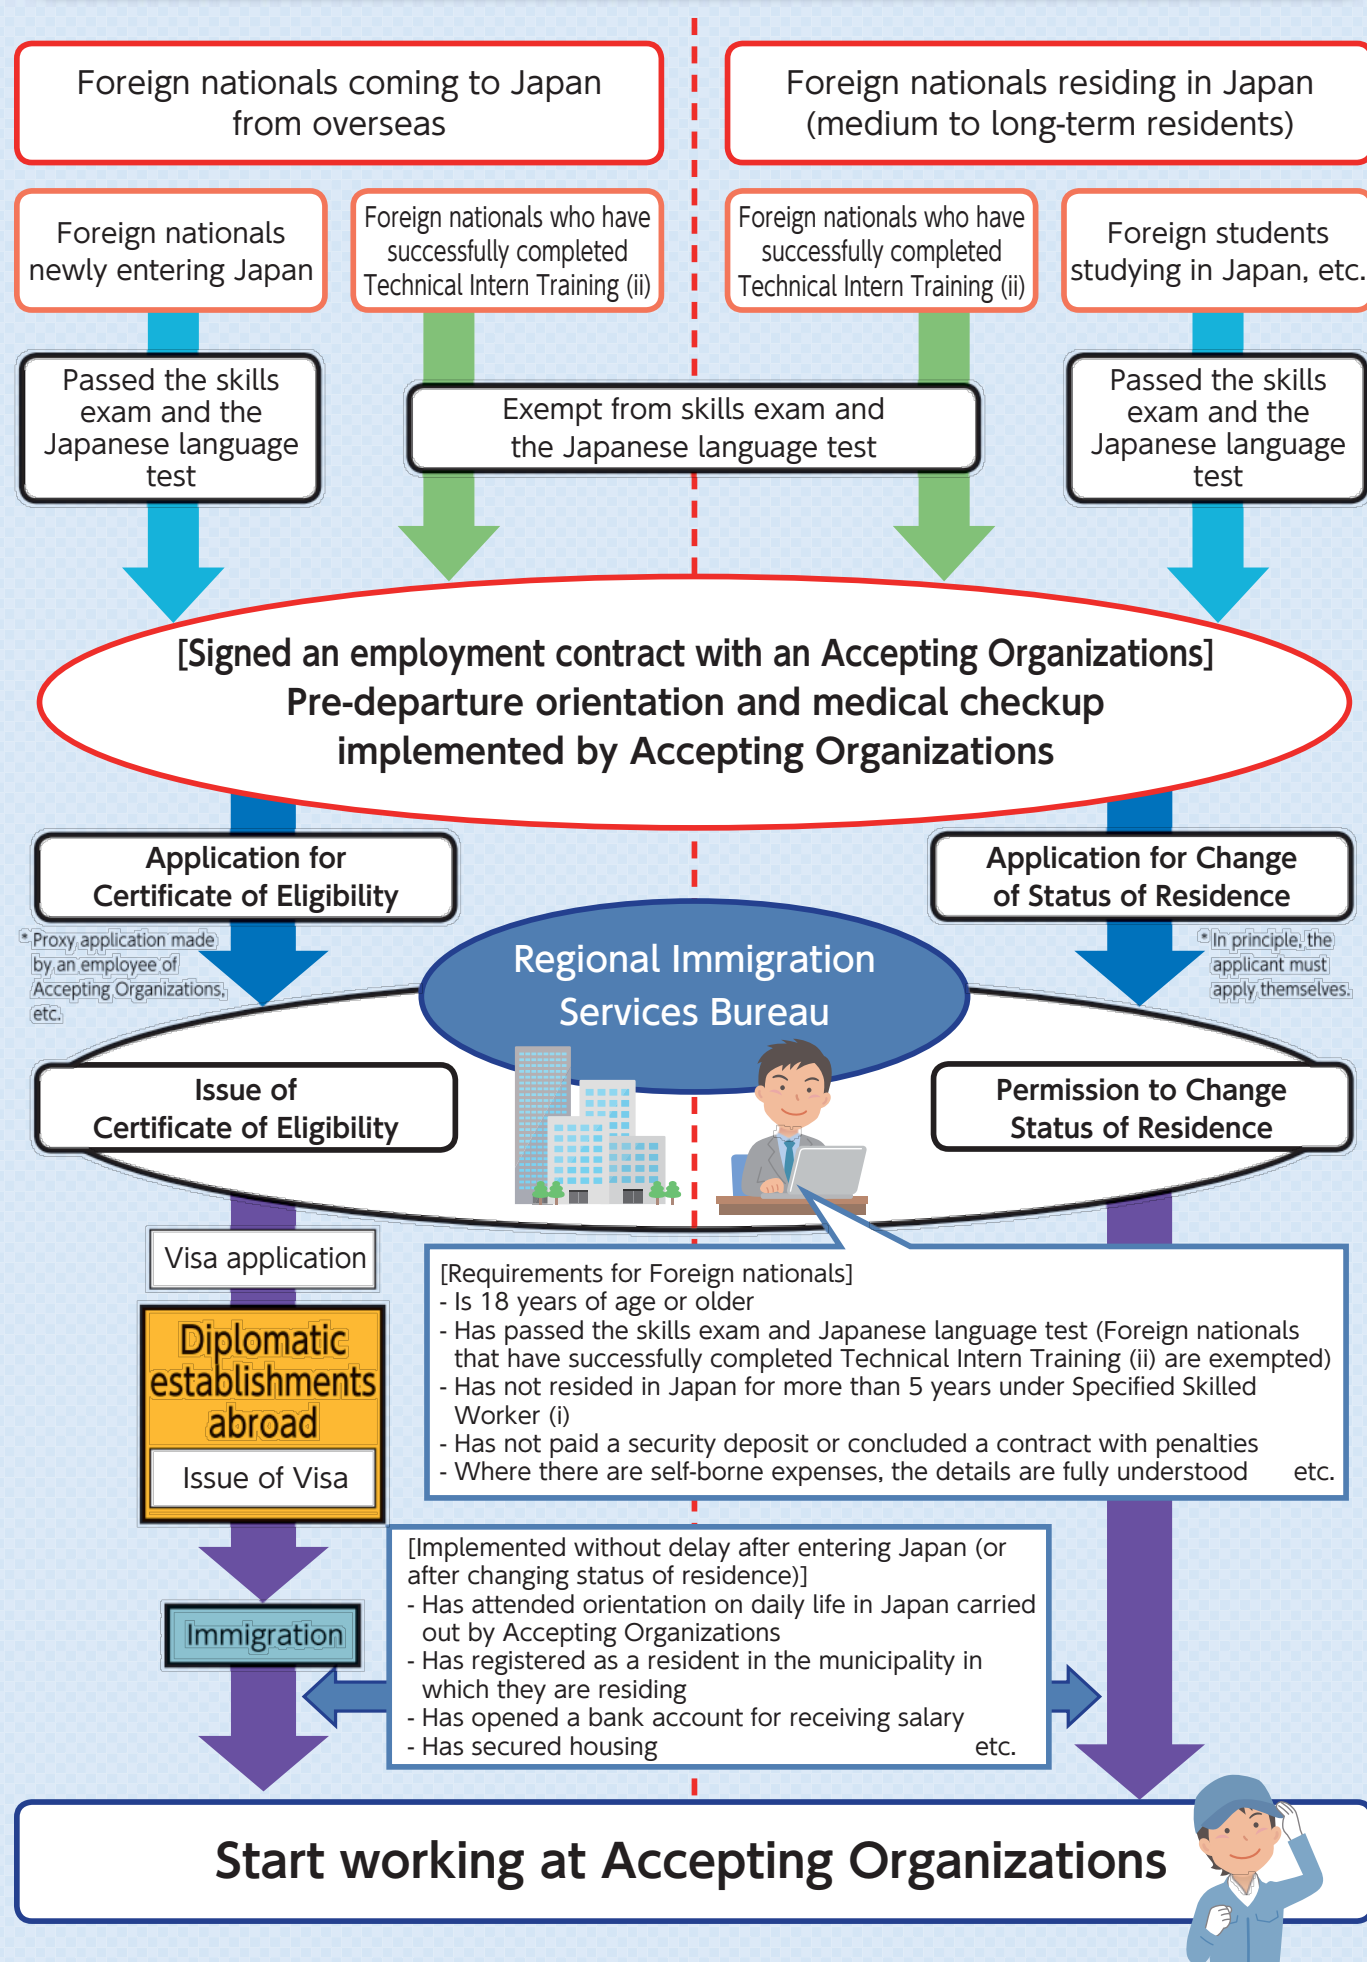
Foreign nationals coming to Japan from overseas

Foreign nationals residing in Japan (medium to long-term residents)

Foreign nationals newly entering Japan

Foreign nationals who have successfully completed Technical Intern Training (ii)

Foreign nationals who have successfully completed Technical Intern Training (ii)

Foreign students studying in Japan, etc.

Passed the skills exam and the Japanese language test

Exempt from skills exam and the Japanese language test

Passed the skills exam and the Japanese language test

[Signed an employment contract with an Accepting Organizations]
Pre-departure orientation and medical checkup implemented by Accepting Organizations

Application for Certificate of Eligibility

*Proxy application made by an employee of Accepting Organizations, etc.

Application for Change of Status of Residence

*In principle, the applicant must apply themselves.

Regional Immigration Services Bureau

Issue of Certificate of Eligibility

Permission to Change Status of Residence

Visa application

Diplomatic establishments abroad

Issue of Visa

[Requirements for Foreign nationals]
- Is 18 years of age or older
- Has passed the skills exam and Japanese language test (Foreign nationals that have successfully completed Technical Intern Training (ii) are exempted)
- Has not resided in Japan for more than 5 years under Specified Skilled Worker (i)
- Has not paid a security deposit or concluded a contract with penalties
- Where there are self-borne expenses, the details are fully understood etc.

Immigration

[Implemented without delay after entering Japan (or after changing status of residence)]
- Has attended orientation on daily life in Japan carried out by Accepting Organizations
- Has registered as a resident in the municipality in which they are residing
- Has opened a bank account for receiving salary
- Has secured housing etc.

Start working at Accepting Organizations